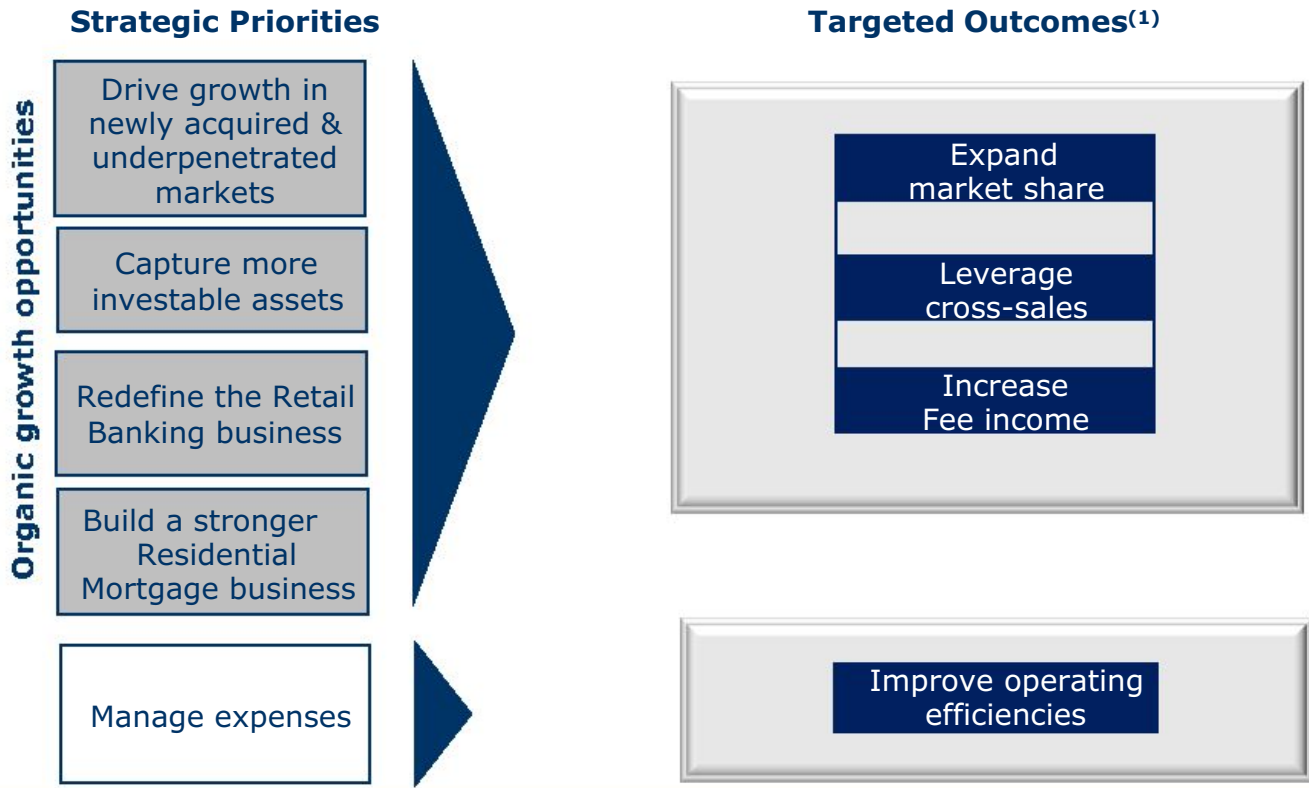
Strategic Priorities

Targeted Outcomes$^{(1)}$

Organic growth opportunities

Drive growth in newly acquired & underpenetrated markets

Capture more investable assets

Redefine the Retail Banking business

Build a stronger Residential Mortgage business

Manage expenses

Expand market share

Leverage cross-sales

Increase Fee income

Improve operating efficiencies